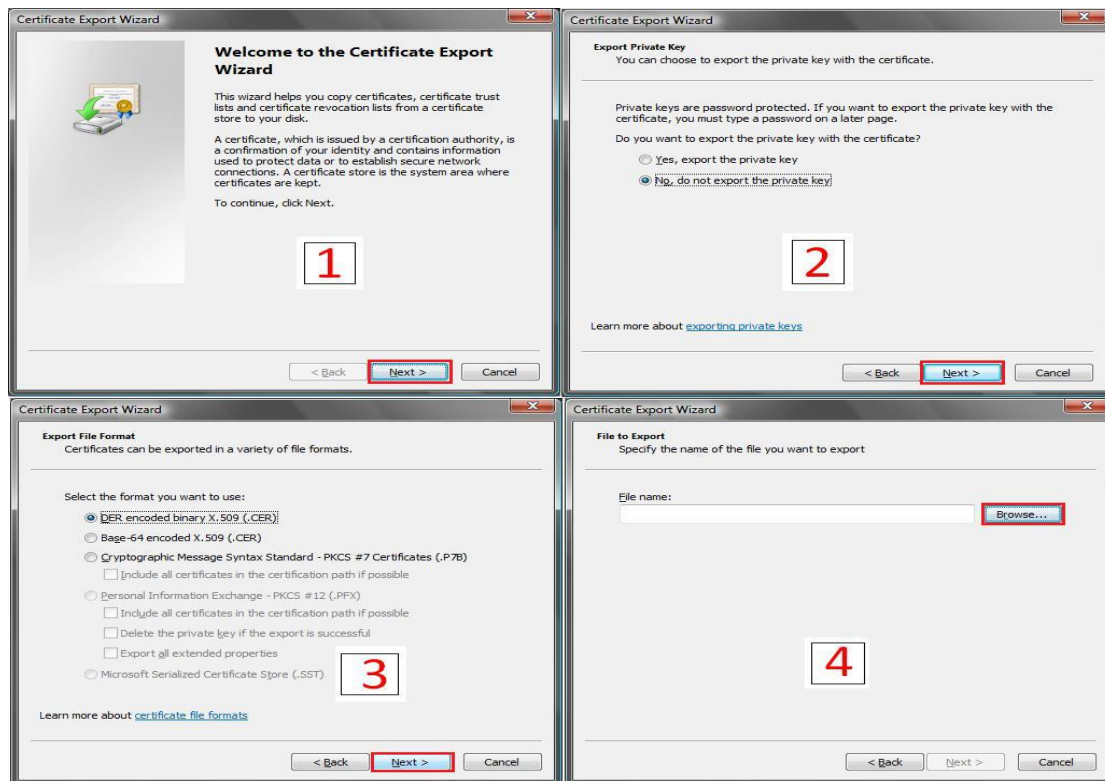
Certificate Export Wizard

Welcome to the Certificate Export Wizard

This wizard helps you copy certificates, certificate trust lists and certificate revocation lists from a certificate store to your disk.

A certificate, which is issued by a certification authority, is a confirmation of your identity and contains information used to protect data or to establish secure network connections. A certificate store is the system area where certificates are kept.

To continue, click Next.

1

< Back
Next >
Cancel

Certificate Export Wizard

Export Private Key
You can choose to export the private key with the certificate.

Private keys are password protected. If you want to export the private key with the certificate, you must type a password on a later page.

Do you want to export the private key with the certificate?

Yes, export the private key

No, do not export the private key

2

Learn more about exporting private keys

< Back
Next >
Cancel

Certificate Export Wizard

Export File Format
Certificates can be exported in a variety of file formats.

Select the format you want to use:

DER encoded binary X.509 (.CER)

Base-64 encoded X.509 (.CER)

Cryptographic Message Syntax Standard - PKCS #7 Certificates (.P7B)

Include all certificates in the certification path if possible

Personal Information Exchange - PKCS #12 (.PFX)

Include all certificates in the certification path if possible

Delete the private key if the export is successful

Export all extended properties

Microsoft Serialized Certificate Store (.SST)

3

Learn more about certificate file formats

< Back
Next >
Cancel

Certificate Export Wizard

File to Export
Specify the name of the file you want to export

File name:

Browse...

4

< Back
Next >
Cancel